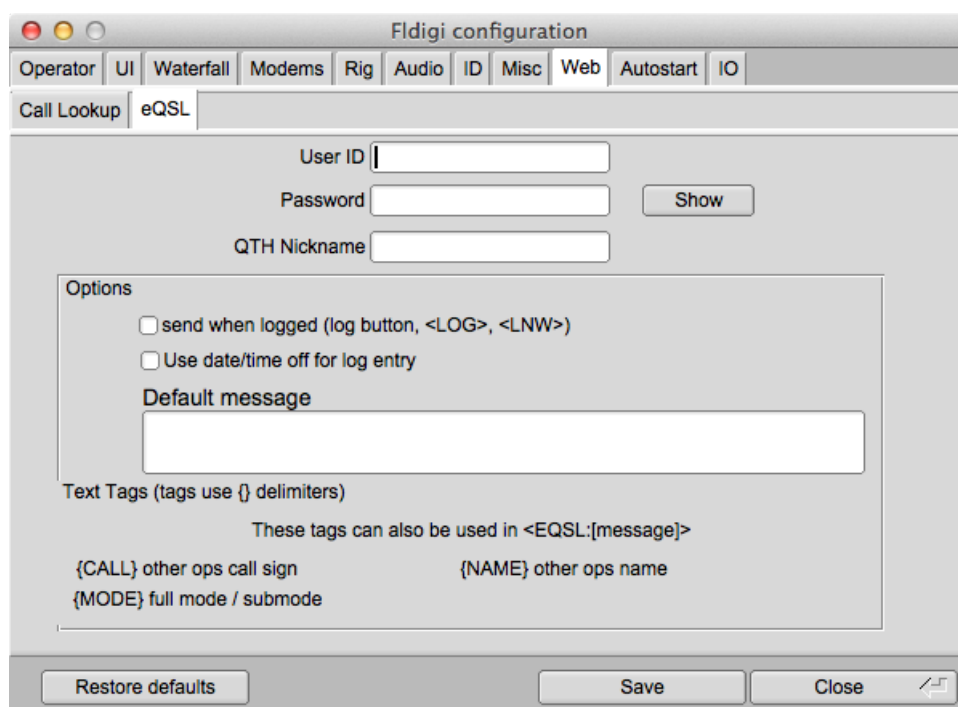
Fldigi configuration

Operator UI Waterfall Modems Rig Audio ID Misc Web Autostart IO

Call Lookup eQSL

User ID

Password

Show

QTH Nickname

Options

send when logged (log button, <LOG>, <LNW>)

Use date/time off for log entry

Default message

Text Tags (tags use {} delimiters)

These tags can also be used in <EQSL:[message]>

{CALL} other ops call sign

{NAME} other ops name

{MODE} full mode / submode

Restore defaults

Save

Close